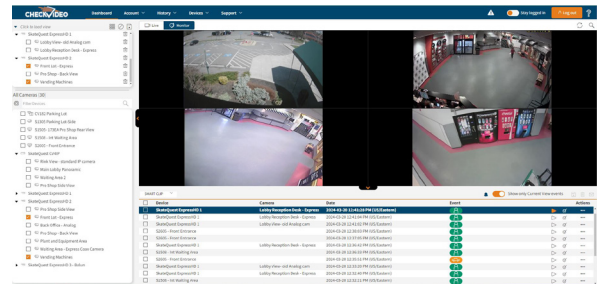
CHECKVIDEO Dashboard Account History Devices Support Stay logged in Log out

Click to reset view

SkateQuest ExpressHD-1
Lobby View - old Analog.com
Lobby Reception Desk - Express
SkateQuest ExpressHD-2
Front Lot - Express
Pro Shop - Back View
Vending Machines

All Cameras (30)

Filter Devices

CY101 Parking Lot
S2400 Parking Lot Side
S2505 - LTWA Pro Shop Rear View
S2600 - Ink Waiting Area
S2601 - Front Entrance
SkateQuest LOMP
Rink View - Standard IP camera
Main Lobby Panoramic
Waiting Area 1
Pro Shop Side View
SkateQuest ExpressHD-1
Pro Shop Side View
Front Lot - Express
Back Offices - Analog
Pro Shop - Back View
Front and Equipment Area
Waiting Area - Express Cove Camera
Vending Machines
SkateQuest ExpressHD-3 - Britain

Live Monitor

SMART CLIP

Show only Current View events

| Device | Camera | Date | Event | Actions |
|---|---|---|---|---|
| SkateQuest ExpressHD-1 | Lobby Reception Desk - Express | 2024-03-26 12:41:26 PM (US/Eastern) | | |
| SkateQuest ExpressHD-1 | Lobby Reception Desk - Express | 2024-03-26 12:41:22 PM (US/Eastern) | | |
| SkateQuest ExpressHD-1 | Lobby View - old Analog.com | 2024-03-26 12:41:02 PM (US/Eastern) | | |
| S2600 - Ink Waiting Area | | 2024-03-26 12:39:53 PM (US/Eastern) | | |
| S2601 - Front Entrance | | 2024-03-26 12:37:02 PM (US/Eastern) | | |
| SkateQuest ExpressHD-1 | Lobby Reception Desk - Express | 2024-03-26 12:36:52 PM (US/Eastern) | | |
| S2600 - Ink Waiting Area | | 2024-03-26 12:36:23 PM (US/Eastern) | | |
| S2601 - Front Entrance | | 2024-03-26 12:35:03 PM (US/Eastern) | | |
| SkateQuest ExpressHD-1 | Lobby View - old Analog.com | 2024-03-26 12:34:33 PM (US/Eastern) | | |
| SkateQuest ExpressHD-1 | Lobby Reception Desk - Express | 2024-03-26 12:33:26 PM (US/Eastern) | | |
| S2600 - Ink Waiting Area | | 2024-03-26 12:32:11 PM (US/Eastern) | | |